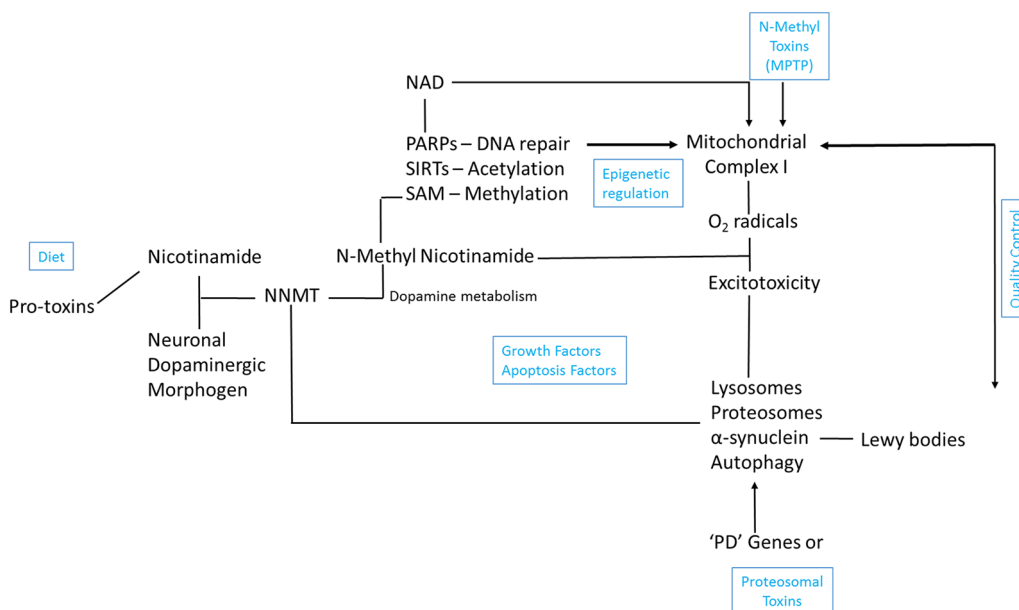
N-Methyl Toxins (MPTP)

NAD

PARPs – DNA repair
SIRTs – Acetylation
SAM – Methylation

Mitochondrial Complex I

Epigenetic regulation

$O_2$ radicals

Quality Control

Diet

Nicotinamide

N-Methyl Nicotinamide

Excitotoxicity

Pro-toxins

NNMT

Dopamine metabolism

Neuronal Dopaminergic Morphogen

Growth Factors
Apoptosis Factors

Lysosomes
Proteosomes
α-synuclein
Autophagy

Lewy bodies

'PD' Genes or

Proteosomal Toxins